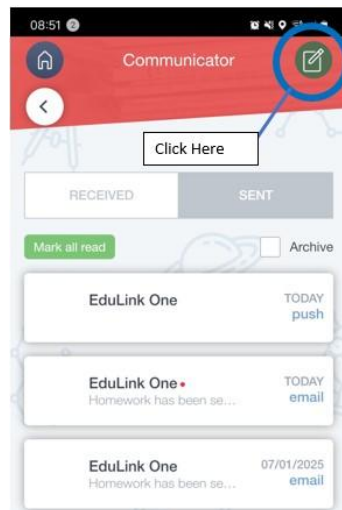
08:51 2

Communicator

Click Here

RECEIVED

SENT

Mark all read

Archive

EduLink One

TODAY
push

EduLink One •
Homework has been se...

TODAY
email

EduLink One
Homework has been se...

07/01/2025
email